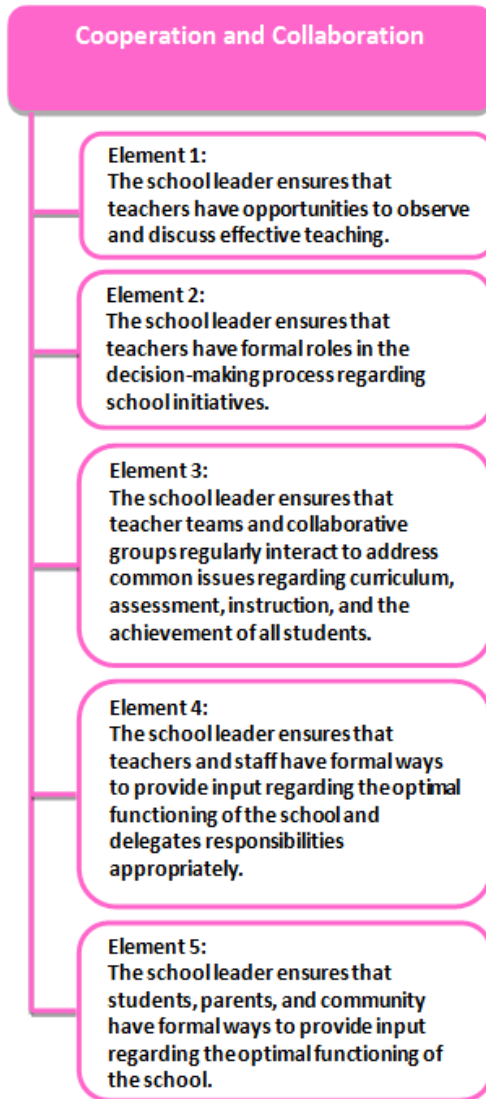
Cooperation and Collaboration

Element 1:
The school leader ensures that teachers have opportunities to observe and discuss effective teaching.

Element 2:
The school leader ensures that teachers have formal roles in the decision-making process regarding school initiatives.

Element 3:
The school leader ensures that teacher teams and collaborative groups regularly interact to address common issues regarding curriculum, assessment, instruction, and the achievement of all students.

Element 4:
The school leader ensures that teachers and staff have formal ways to provide input regarding the optimal functioning of the school and delegates responsibilities appropriately.

Element 5:
The school leader ensures that students, parents, and community have formal ways to provide input regarding the optimal functioning of the school.